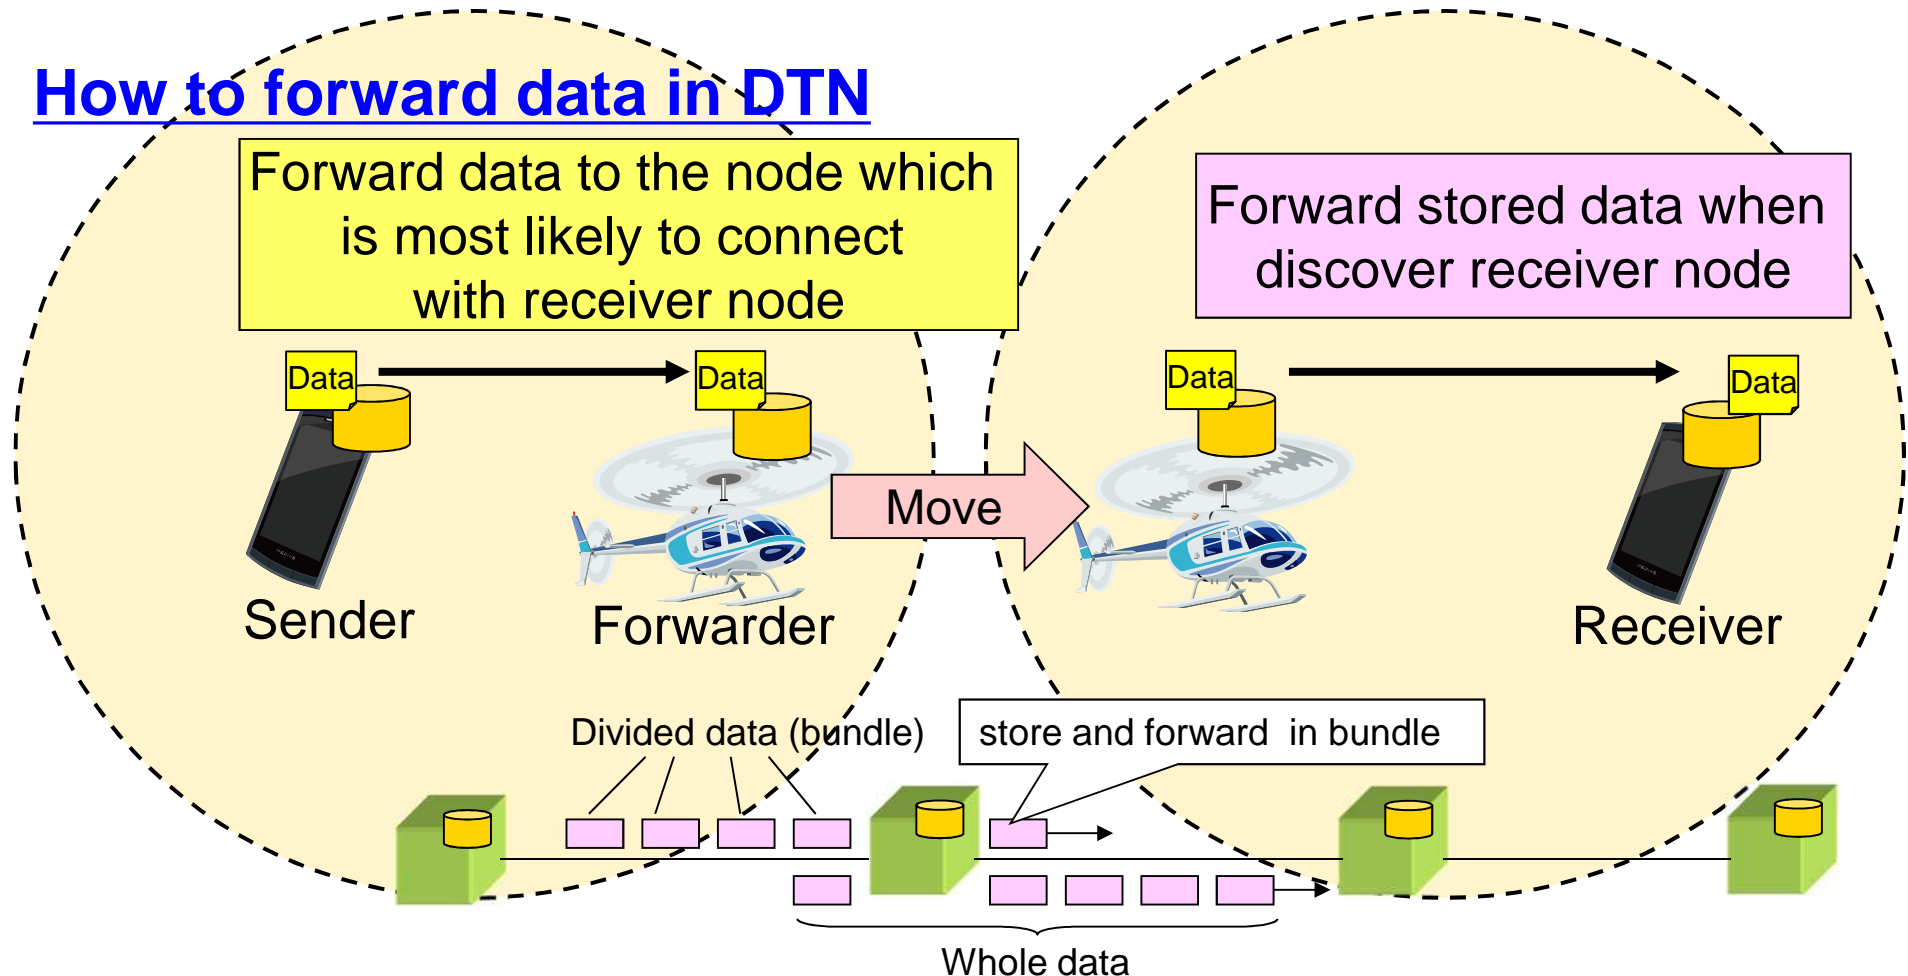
How to forward data in DTN

Forward data to the node which is most likely to connect with receiver node

Forward stored data when discover receiver node

Data

Data

Data

Data

Move

Sender

Forwarder

Receiver

Divided data (bundle)

store and forward in bundle

Whole data